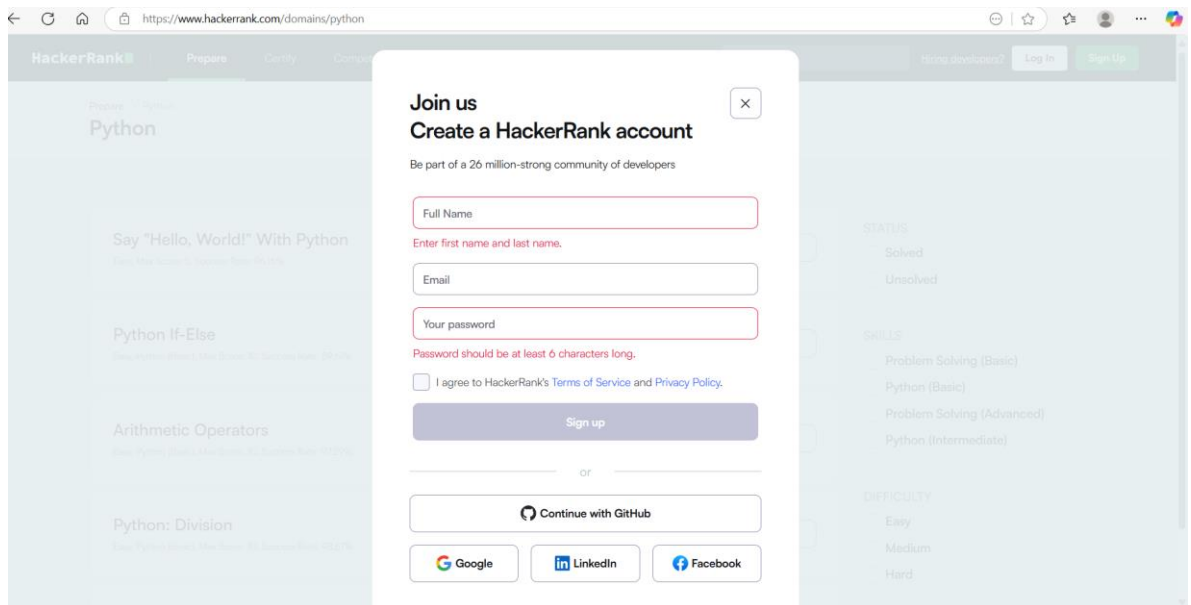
https://www.hackerrank.com/domains/python

HackerRank Prepare Certify Compe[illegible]

Hiring developers? Log In Sign Up

Prepare > Python
Python

Say "Hello, World!" With Python
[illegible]

Python If-Else
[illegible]

Arithmetic Operators
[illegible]

Python: Division
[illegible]

STATUS
Solved
Unsolved

SKILLS
Problem Solving (Basic)
Python (Basic)
Problem Solving (Advanced)
Python (Intermediate)

DIFFICULTY
Easy
Medium
Hard

Join us
Create a HackerRank account

×

Be part of a 26 million-strong community of developers

Full Name
Enter first name and last name.

Email

Your password
Password should be at least 6 characters long.

I agree to HackerRank's Terms of Service and Privacy Policy.

Sign up

or

Continue with GitHub

Google
LinkedIn
Facebook